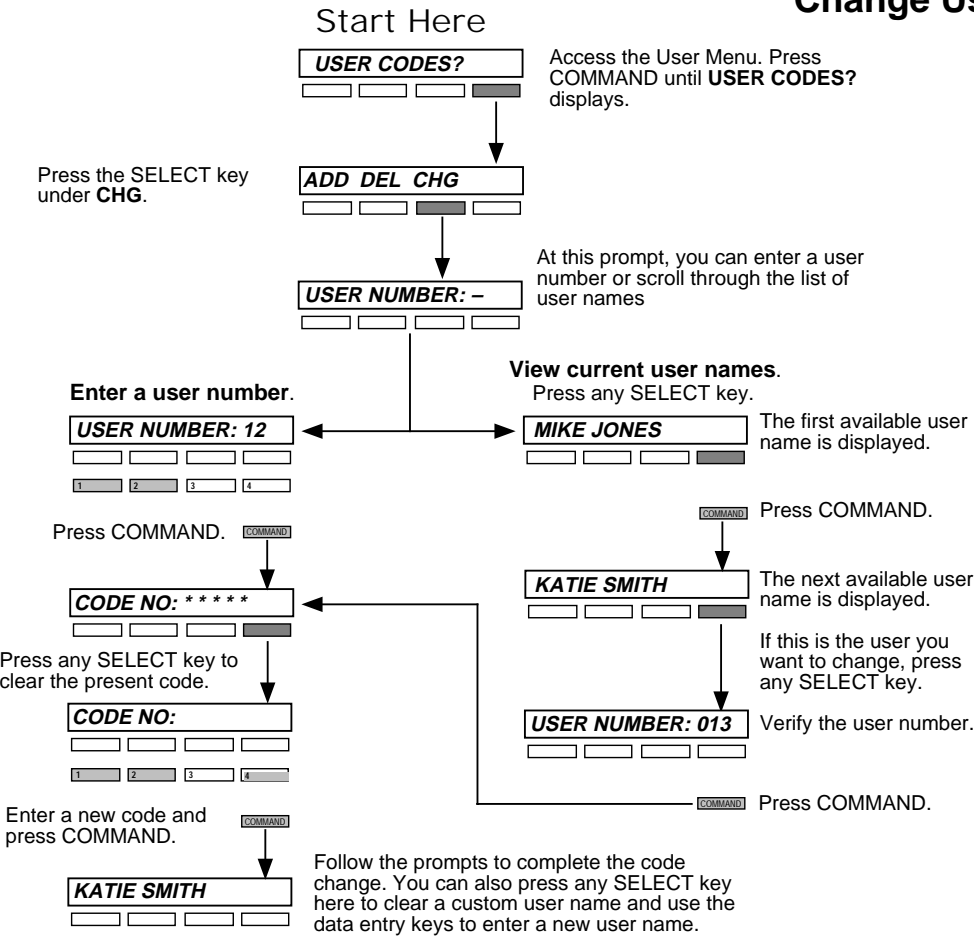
Change Us

Start Here

USER CODES?

Access the User Menu. Press COMMAND until **USER CODES?** displays.

Press the SELECT key under **CHG**.

ADD DEL CHG

At this prompt, you can enter a user number or scroll through the list of user names

USER NUMBER: –

**Enter a user number**.

**View current user names**.
Press any SELECT key.

USER NUMBER: 12

1 2 3 4

MIKE JONES

The first available user name is displayed.

COMMAND

Press COMMAND.

Press COMMAND.

COMMAND

KATIE SMITH

The next available user name is displayed.

CODE NO: * * * * *

If this is the user you want to change, press any SELECT key.

Press any SELECT key to clear the present code.

CODE NO:

USER NUMBER: 013

Verify the user number.

1 2 3 4

COMMAND

Press COMMAND.

Enter a new code and press COMMAND.

COMMAND

KATIE SMITH

Follow the prompts to complete the code change. You can also press any SELECT key here to clear a custom user name and use the data entry keys to enter a new user name.